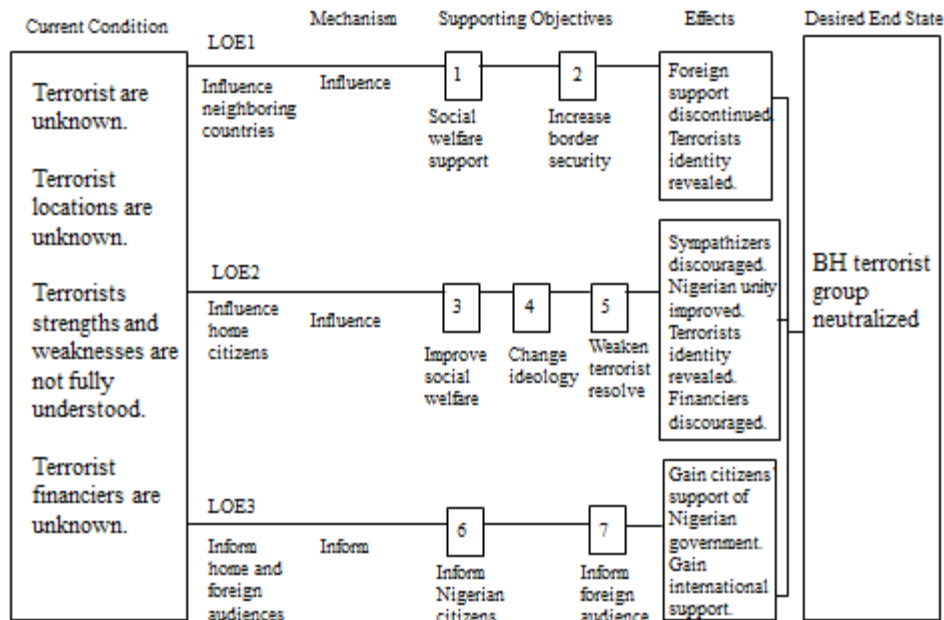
Current Condition

Mechanism

Supporting Objectives

Effects

Desired End State

Terrorist are unknown.

Terrorist locations are unknown.

Terrorists strengths and weaknesses are not fully understood.

Terrorist financiers are unknown.

LOE1

Influence neighboring countries

Influence

1

Social welfare support

2

Increase border security

Foreign support discontinued. Terrorists identity revealed.

LOE2

Influence home citizens

Influence

3

Improve social welfare

4

Change ideology

5

Weaken terrorist resolve

Sympathizers discouraged. Nigerian unity improved. Terrorists identity revealed. Financiers discouraged.

LOE3

Inform home and foreign audiences

Inform

6

Inform Nigerian citizens

7

Inform foreign audience

Gain citizens' support of Nigerian government. Gain international support.

BH terrorist group neutralized